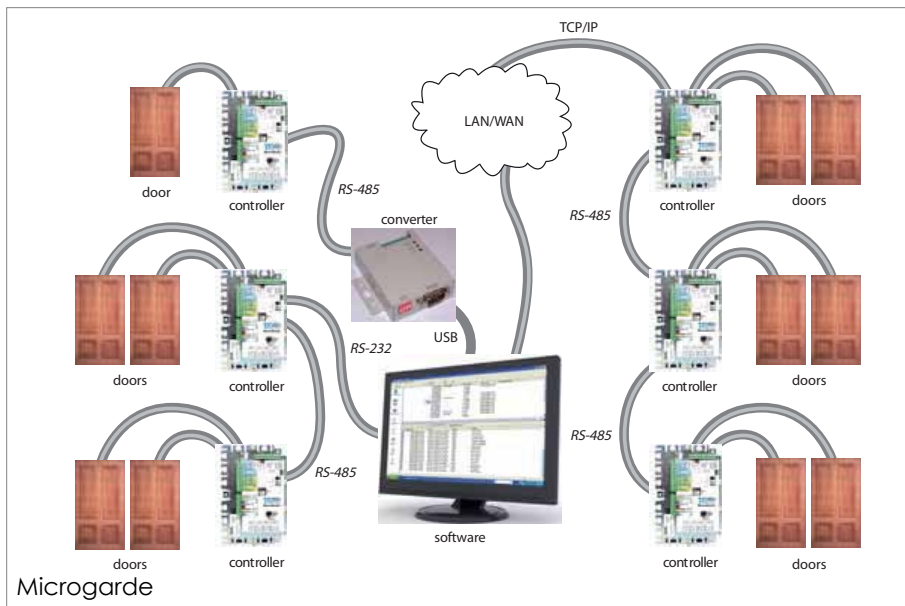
TCP/IP

LAN/WAN

door

controller

RS-485

converter

controller

doors

RS-485

doors

controller

USB

RS-232

controller

doors

RS-485

doors

controller

RS-485

software

controller

doors

Microgarde